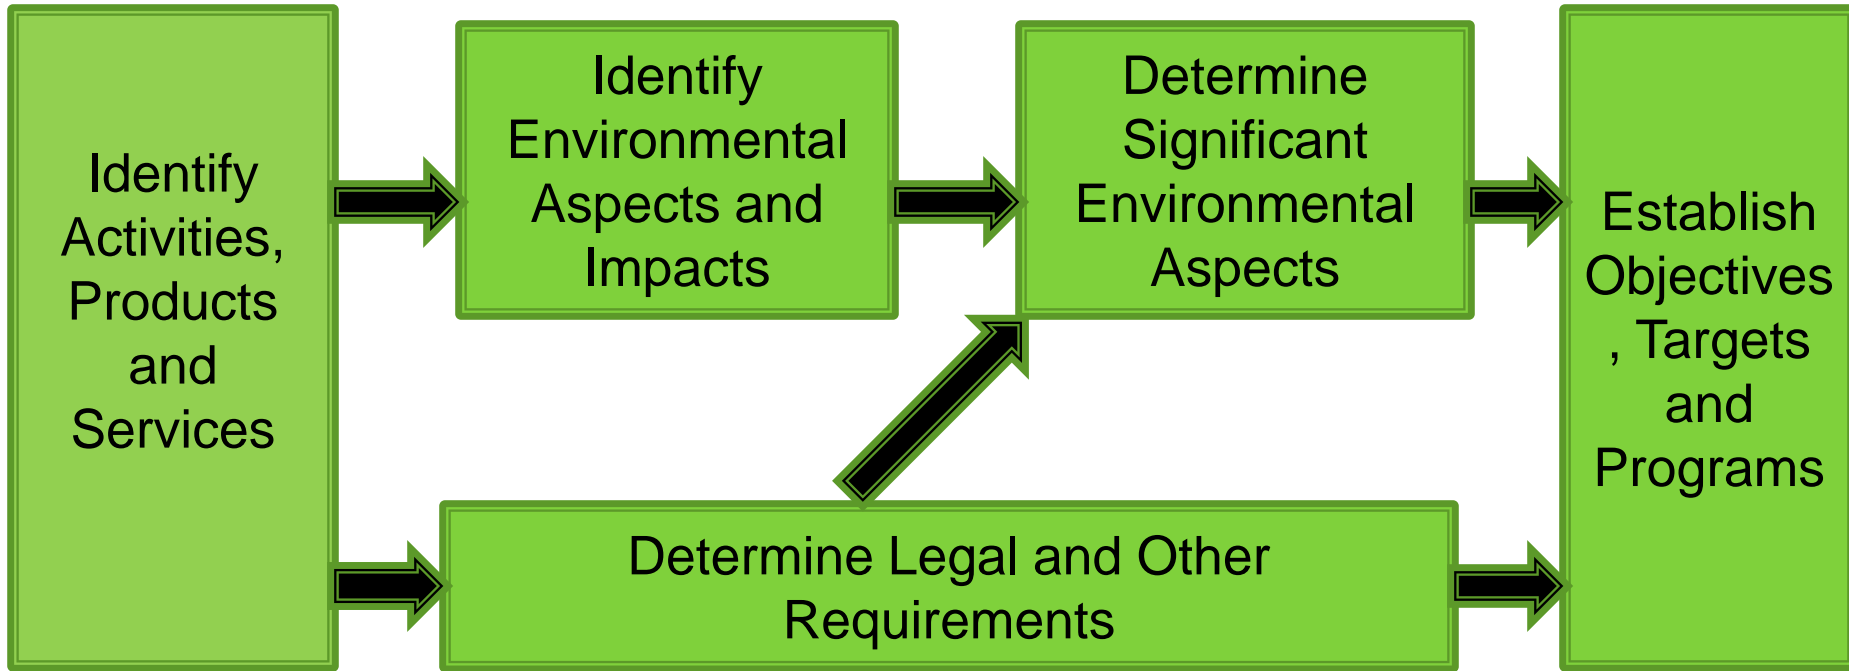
Identify Activities, Products and Services

Identify Environmental Aspects and Impacts

Determine Significant Environmental Aspects

Establish Objectives , Targets and Programs

Determine Legal and Other Requirements